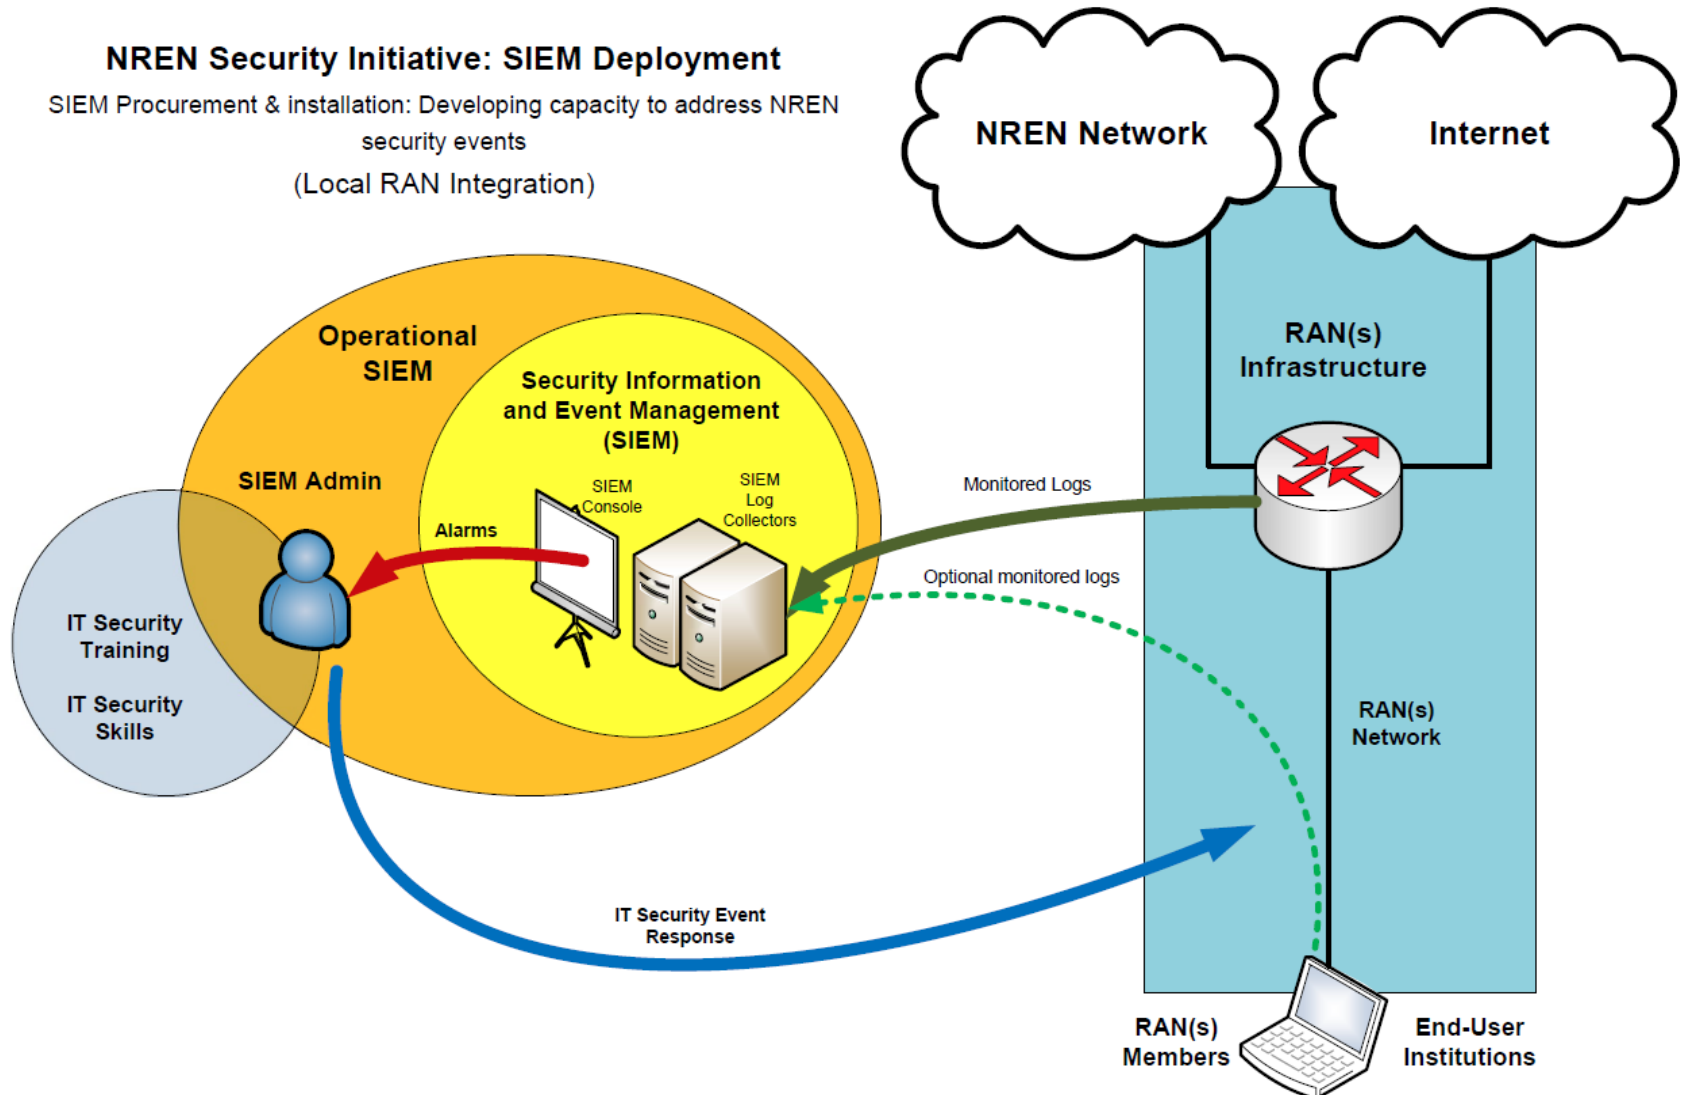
NREN Security Initiative: SIEM Deployment

SIEM Procurement & installation: Developing capacity to address NREN security events

(Local RAN Integration)

NREN Network

Internet

RAN(s) Infrastructure

Operational SIEM

Security Information and Event Management (SIEM)

SIEM Admin

SIEM Console

SIEM Log Collectors

Alarms

Monitored Logs

Optional monitored logs

IT Security Training

IT Security Skills

RAN(s) Network

IT Security Event Response

RAN(s) Members

End-User Institutions